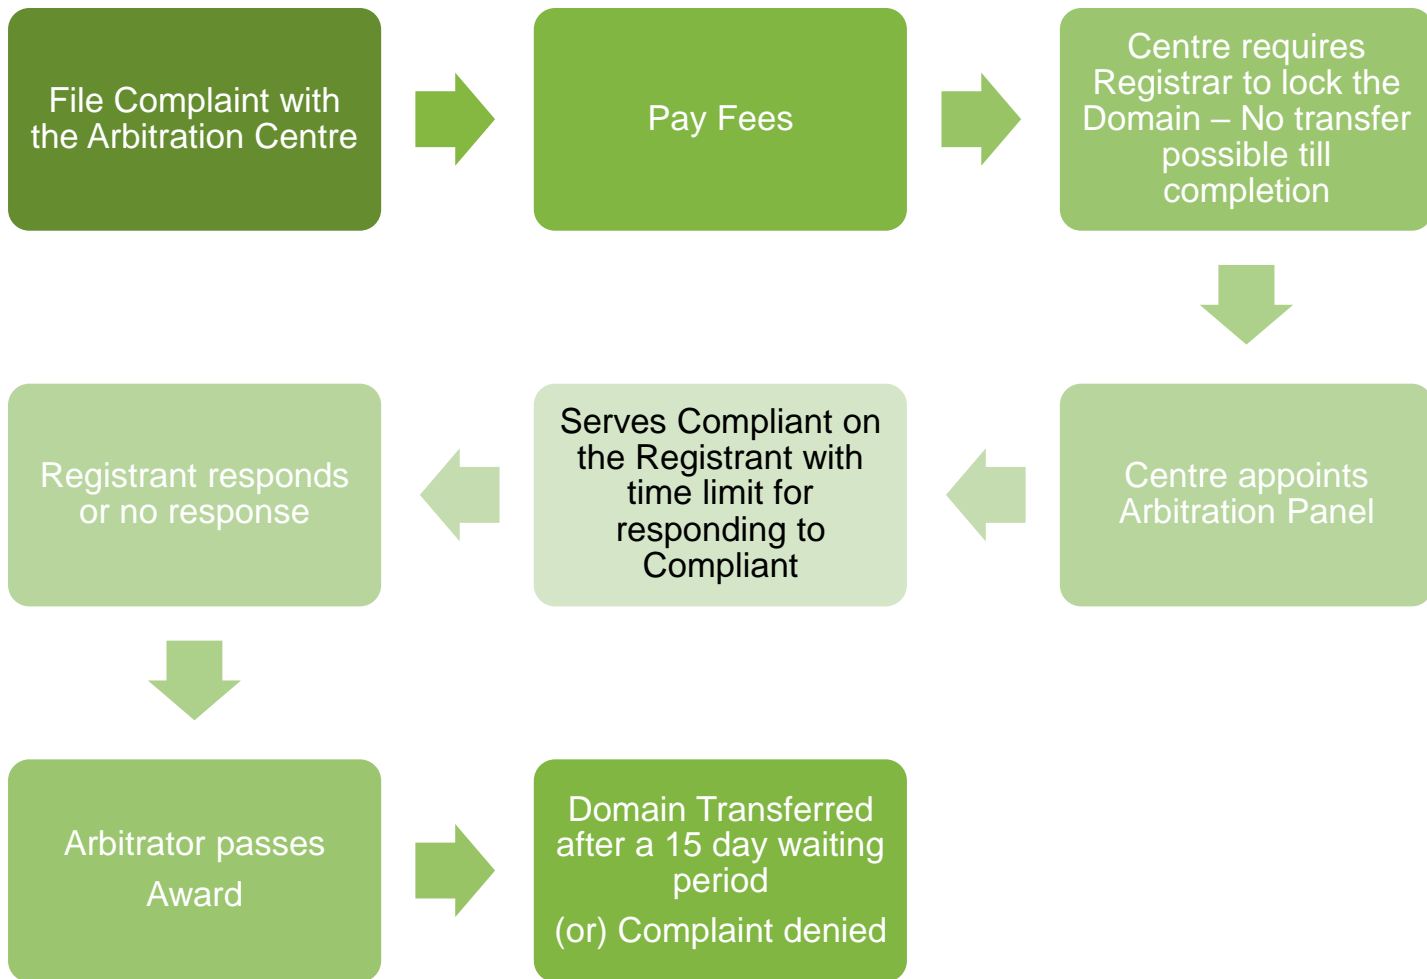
File Complaint with the Arbitration Centre

Pay Fees

Centre requires Registrar to lock the Domain – No transfer possible till completion

Centre appoints Arbitration Panel

Serves Compliant on the Registrant with time limit for responding to Compliant

Registrant responds or no response

Arbitrator passes Award

Domain Transferred after a 15 day waiting period

(or) Complaint denied